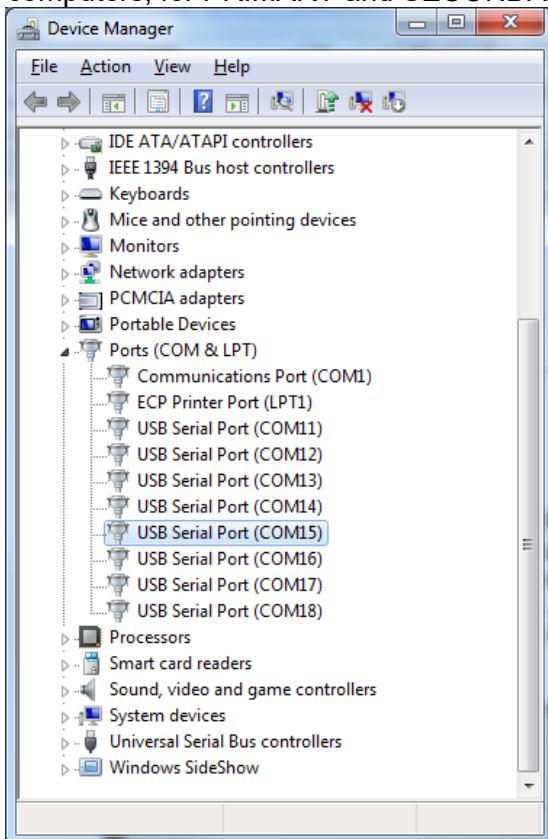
Device Manager

File Action View Help

IDE ATA/ATAPI controllers
IEEE 1394 Bus host controllers
Keyboards
Mice and other pointing devices
Monitors
Network adapters
PCMCIA adapters
Portable Devices
Ports (COM & LPT)
Communications Port (COM1)
ECP Printer Port (LPT1)
USB Serial Port (COM11)
USB Serial Port (COM12)
USB Serial Port (COM13)
USB Serial Port (COM14)
USB Serial Port (COM15)
USB Serial Port (COM16)
USB Serial Port (COM17)
USB Serial Port (COM18)
Processors
Smart card readers
Sound, video and game controllers
System devices
Universal Serial Bus controllers
Windows SideShow